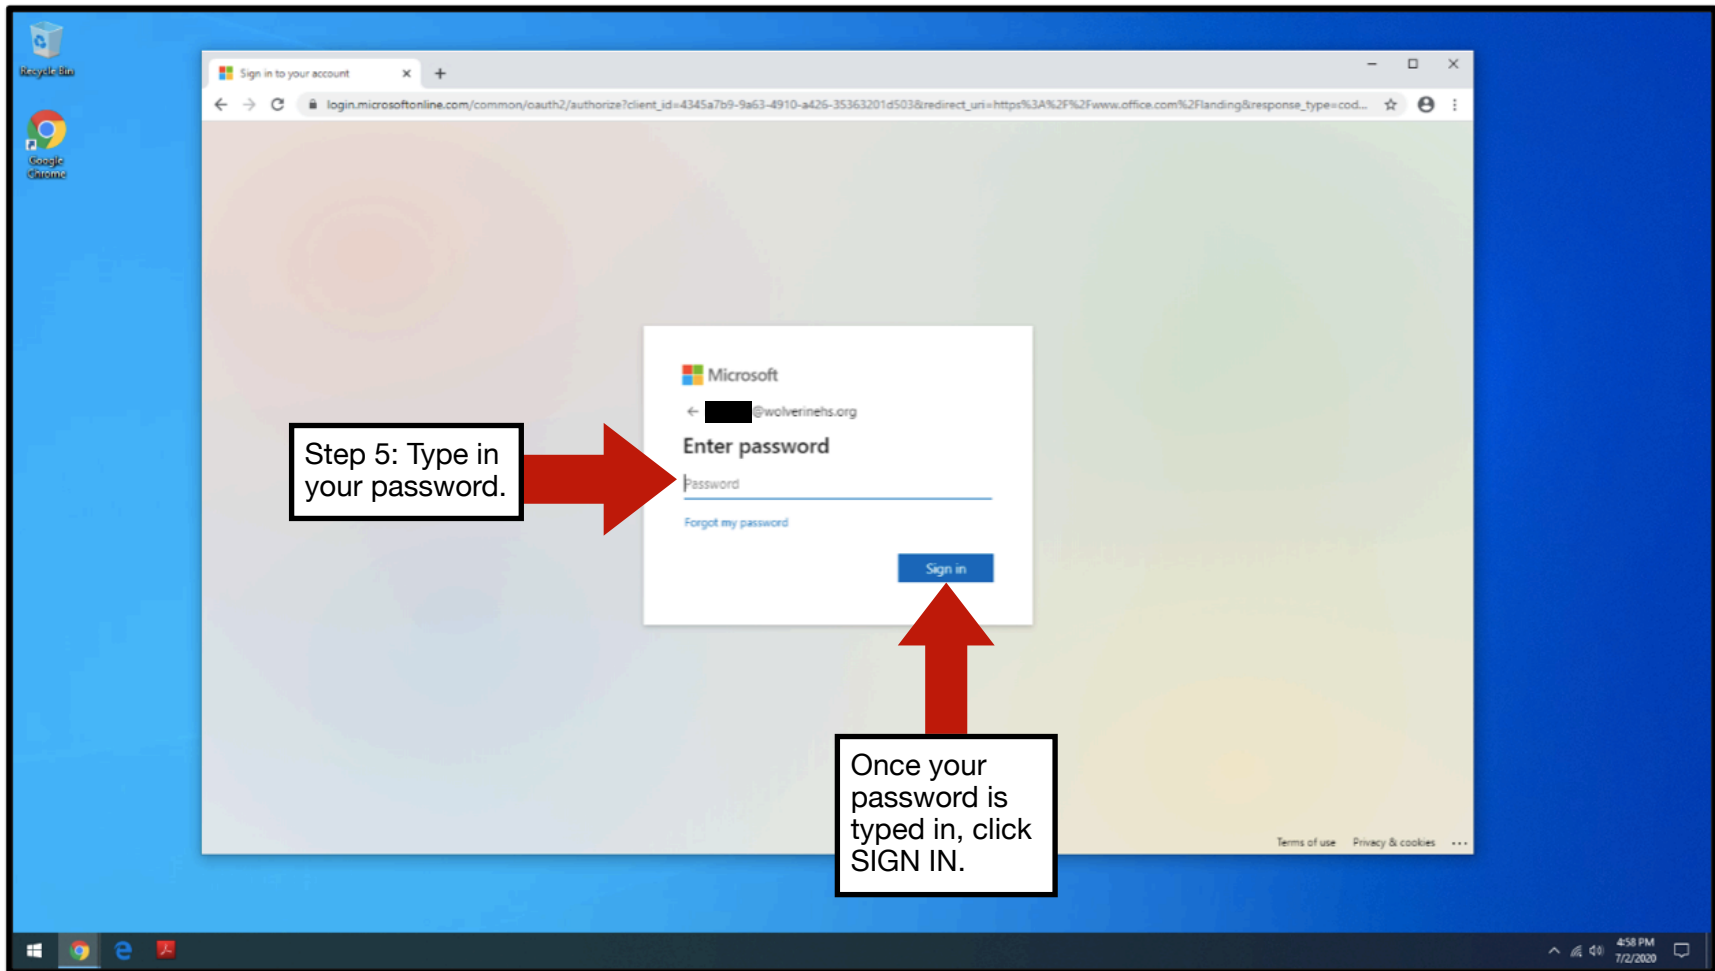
Recycle Bin

Google Chrome

Sign in to your account ×

login.microsoftonline.com/common/oauth2/authorize?client_id=4345a7b9-9a63-4910-a426-35363201d503&redirect_uri=https%3A%2F%2Fwww.office.com%2Flanding&response_type=cod...

Microsoft

@wolverinehs.org

Enter password

Password

Forgot my password

Sign in

Step 5: Type in your password.

Once your password is typed in, click SIGN IN.

Terms of use Privacy & cookies ...

4:58 PM
7/2/2020